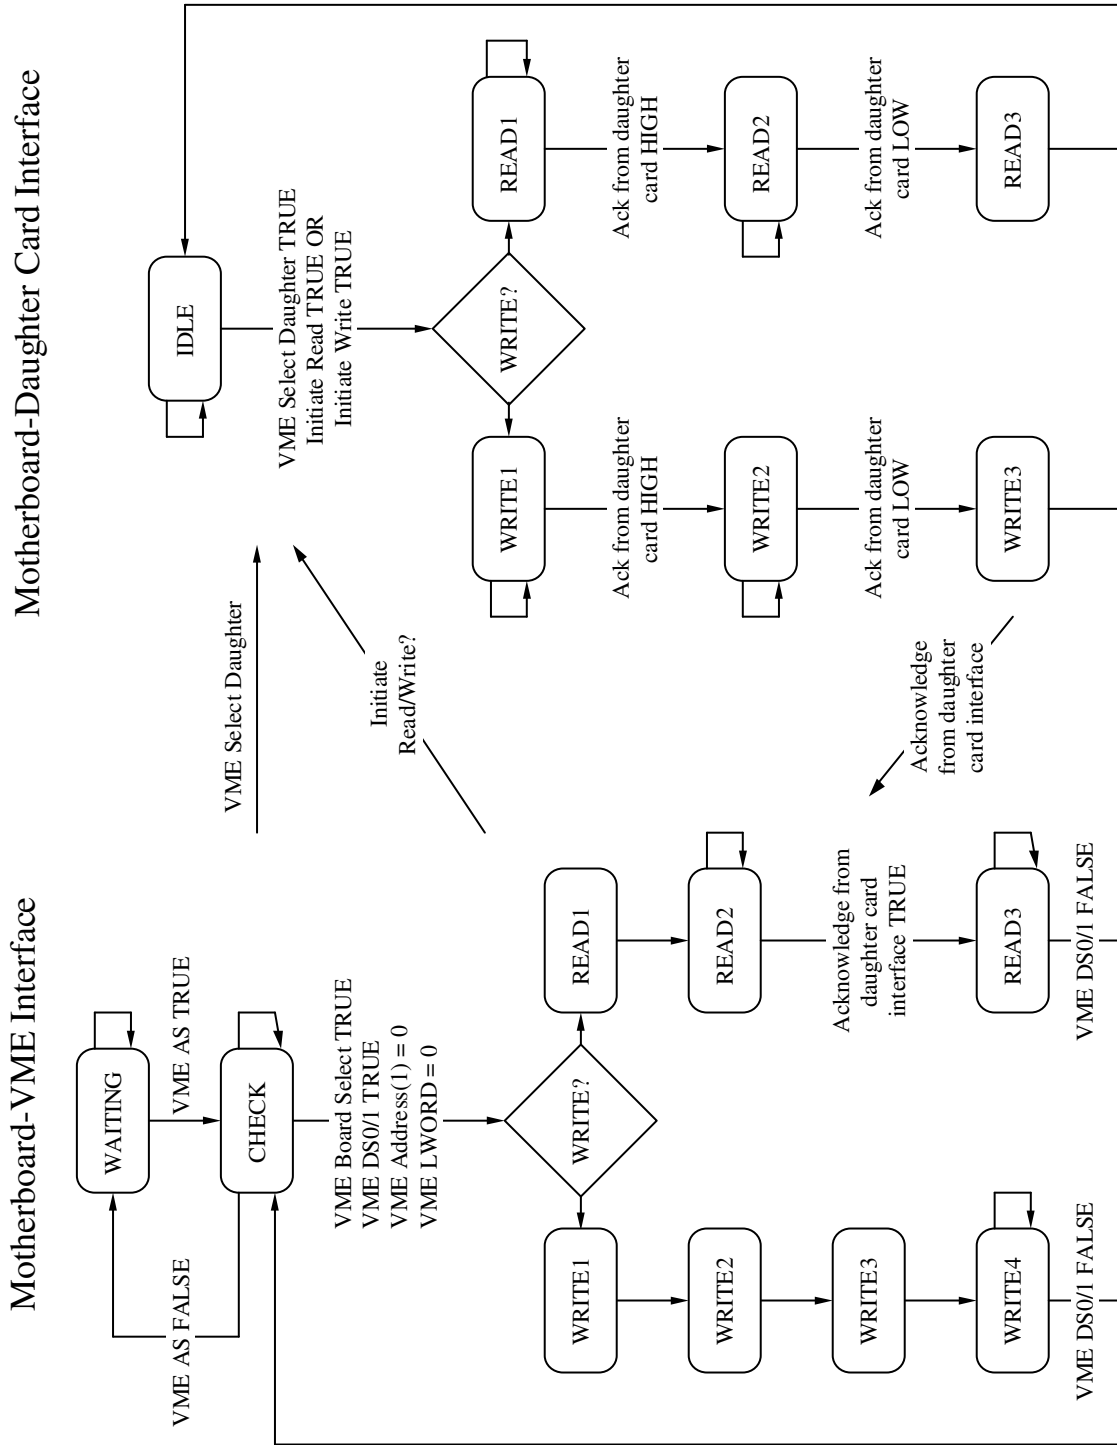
Motherboard-VME Interface

WAITING

VME AS TRUE

CHECK

VME AS FALSE

VME Board Select TRUE
VME DS0/1 TRUE
VME Address(1) = 0
VME LWORD = 0

WRITE?

READ1

READ2

Acknowledge from daughter card interface TRUE

READ3

VME DS0/1 FALSE

WRITE1

WRITE2

WRITE3

WRITE4

VME DS0/1 FALSE

Motherboard-Daughter Card Interface

IDLE

VME Select Daughter TRUE
Initiate Read TRUE OR
Initiate Write TRUE

WRITE?

READ1

Ack from daughter card HIGH

READ2

Ack from daughter card LOW

READ3

WRITE1

Ack from daughter card HIGH

WRITE2

Ack from daughter card LOW

WRITE3

VME Select Daughter

Initiate Read/Write?

Acknowledge from daughter card interface